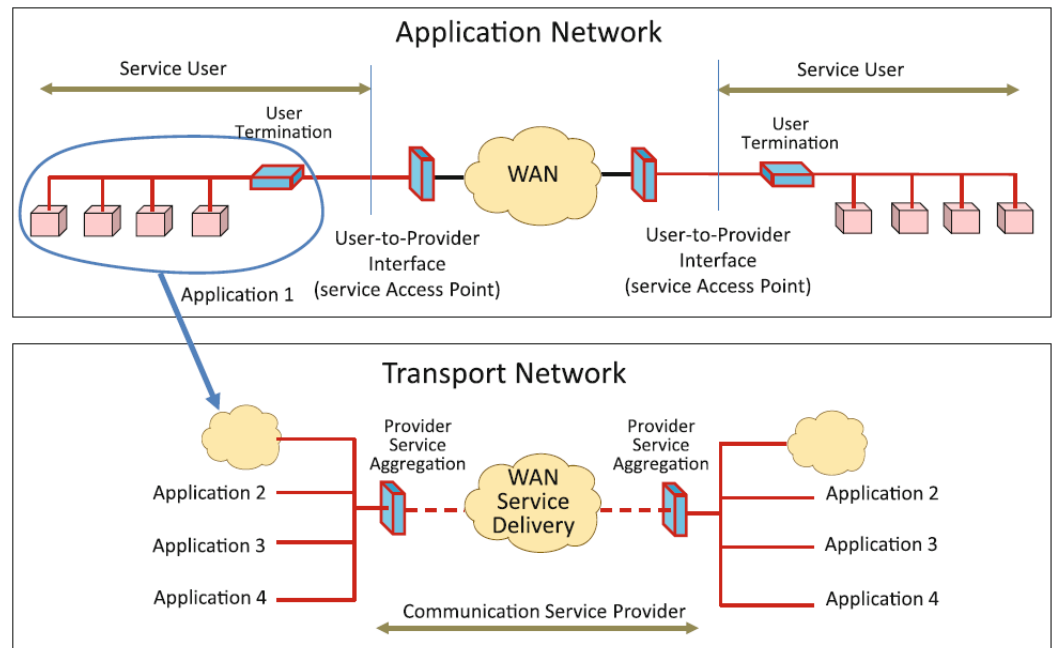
Application Network

Service User

Service User

User Termination

User Termination

WAN

User-to-Provider Interface (service Access Point)

User-to-Provider Interface (service Access Point)

Application 1

Transport Network

Provider Service Aggregation

Provider Service Aggregation

WAN Service Delivery

Application 2

Application 3

Application 4

Application 2

Application 3

Application 4

Communication Service Provider